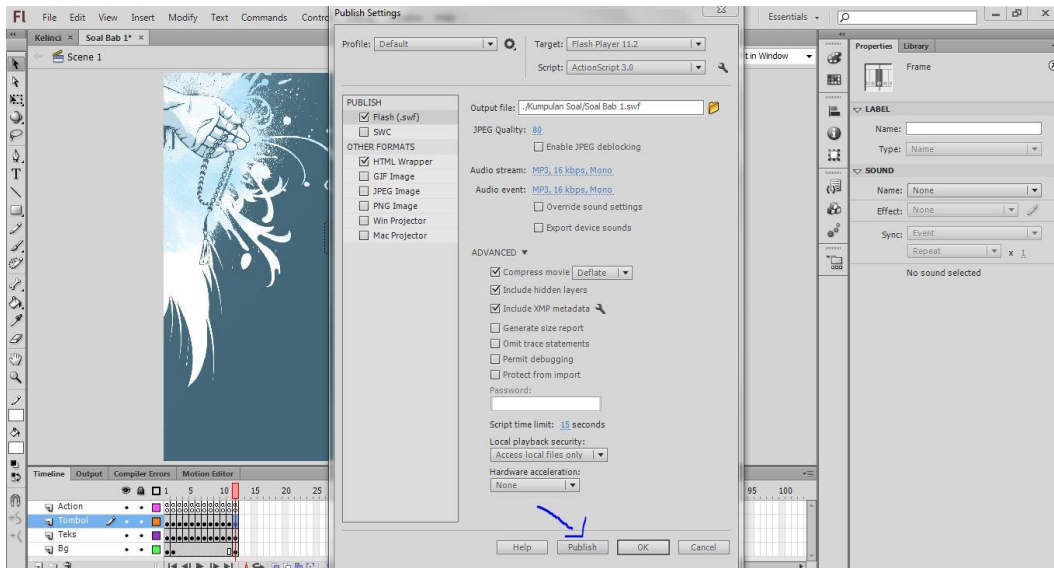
Fl File Edit View Insert Modify Text Commands Contro

Publish Settings

Kelinci × Soal Bab 1* ×

Scene 1

Profile: Default

Target: Flash Player 11.2

Script: ActionScript 3.0

PUBLISH
Flash (.swf)
SWC
OTHER FORMATS
HTML Wrapper
GIF Image
JPEG Image
PNG Image
Win Projector
Mac Projector

Output file: ../Kumpulan Soal/Soal Bab 1.swf

JPEG Quality: 80

Enable JPEG deblocking

Audio stream: MP3, 16 kbps, Mono

Audio event: MP3, 16 kbps, Mono

Override sound settings

Export device sounds

ADVANCED ▼

Compress movie Deflate

Include hidden layers

Include XMP metadata

Generate size report

Omit trace statements

Permit debugging

Protect from import

Password:

Script time limit: 15 seconds

Local playback security:

Access local files only

Hardware acceleration:

None

Help Publish OK Cancel

Essentials

t in Window

Properties Library

Frame

LABEL

Name:

Type: Name

SOUND

Name: None

Effect: None

Sync: Event

Repeat x 1

No sound selected

Timeline Output Compiler Errors Motion Editor

1 5 10 15 20 25

95 100

Action

Tombol

Teks

Bg